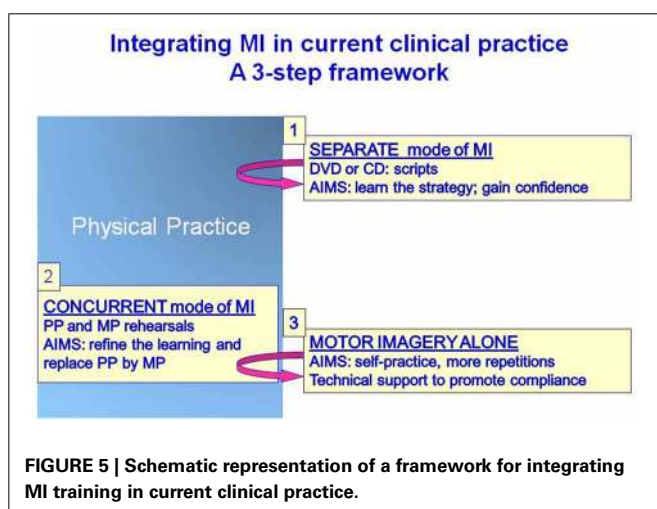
Integrating MI in current clinical practice
A 3-step framework

Physical Practice

1
SEPARATE mode of MI
DVD or CD: scripts
AIMS: learn the strategy; gain confidence

2
CONCURRENT mode of MI
PP and MP rehearsals
AIMS: refine the learning and replace PP by MP

3
MOTOR IMAGERY ALONE
AIMS: self-practice, more repetitions
Technical support to promote compliance

FIGURE 5 | Schematic representation of a framework for integrating MI training in current clinical practice.